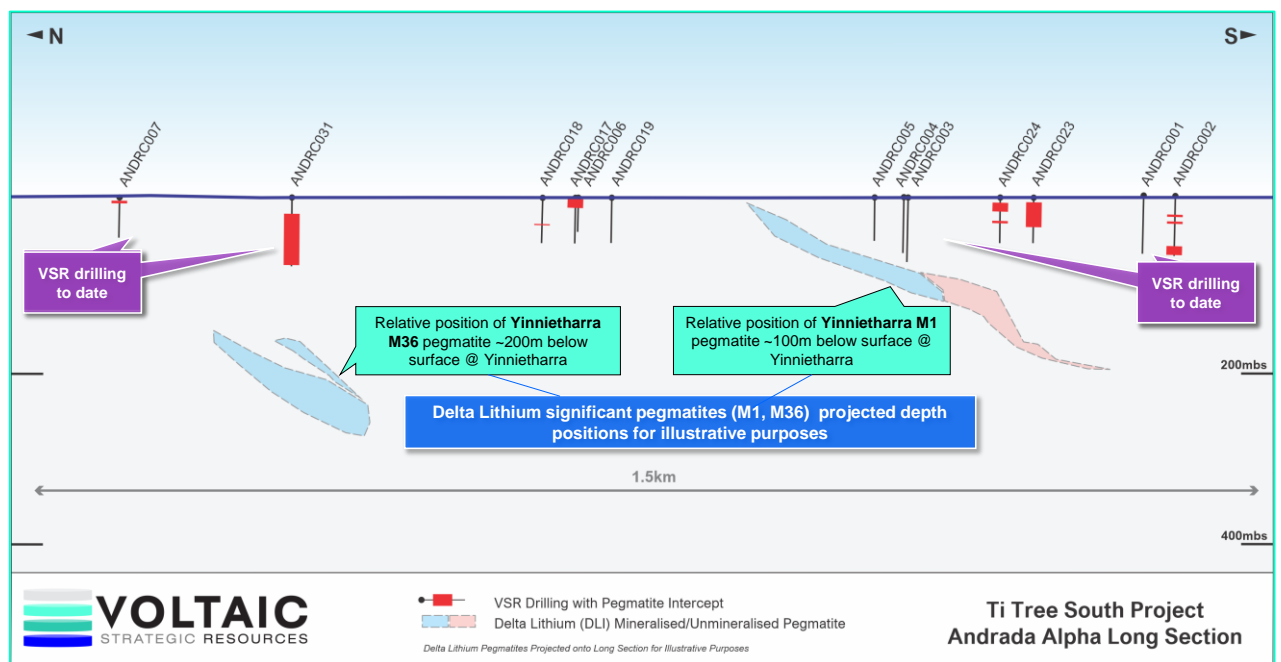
◄N

S►

ANDRC007

ANDRC031

ANDRC018

ANDRC017

ANDRC006

ANDRC019

ANDRC005

ANDRC004

ANDRC003

ANDRC024

ANDRC023

ANDRC001

ANDRC002

VSR drilling to date

VSR drilling to date

Relative position of **Yinnietharra M36** pegmatite ~200m below surface @ Yinnietharra

Relative position of **Yinnietharra M1** pegmatite ~100m below surface @ Yinnietharra

200mbs

Delta Lithium significant pegmatites (M1, M36) projected depth positions for illustrative purposes

1.5km

400mbs

VOLTAIC
STRATEGIC RESOURCES

VSR Drilling with Pegmatite Intercept

Delta Lithium (DLI) Mineralised/Unmineralised Pegmatite

Delta Lithium Pegmatites Projected onto Long Section for Illustrative Purposes

Ti Tree South Project
Andrada Alpha Long Section